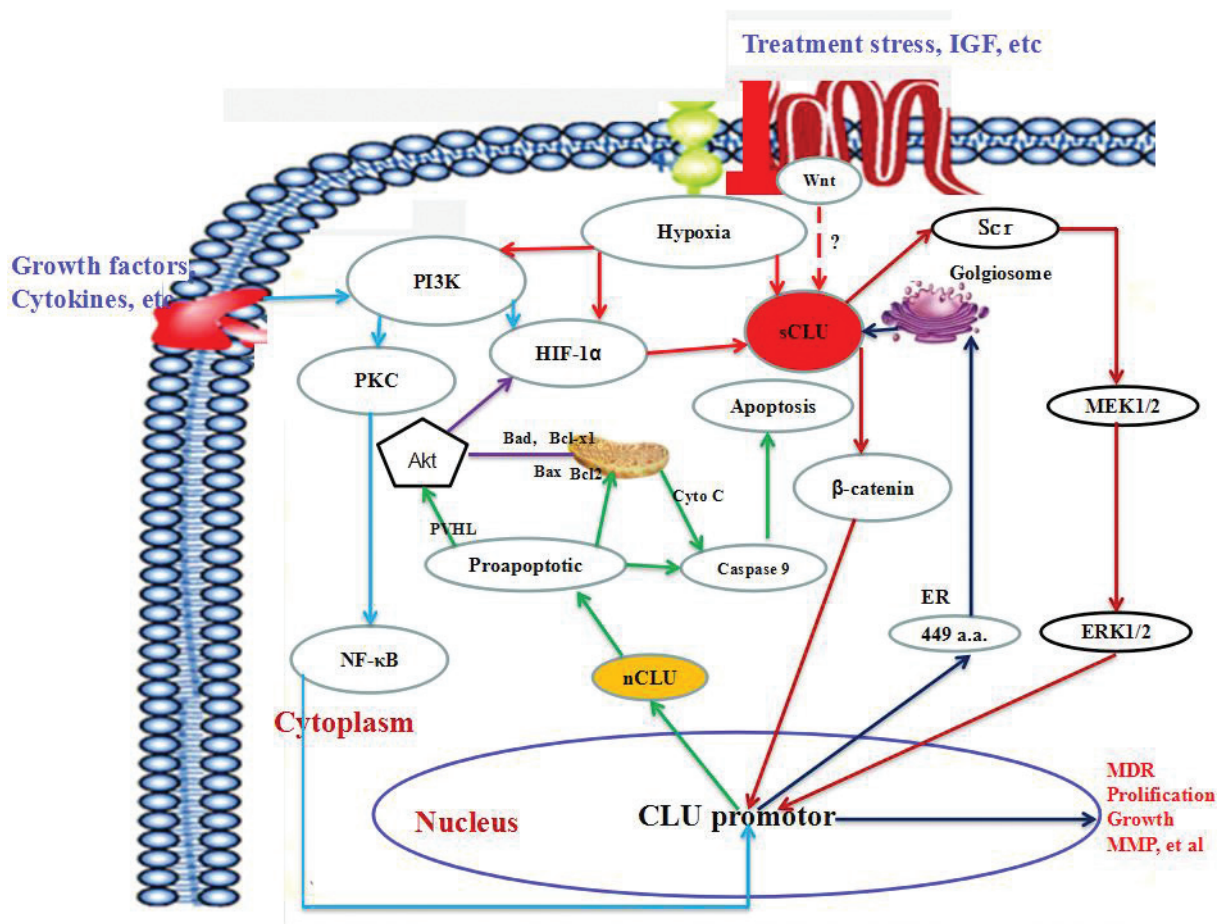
Treatment stress, IGF, etc

Wnt

?

Hypoxia

Scr

Golgiosome

Growth factors

Cytokines, etc

PI3K

sCLU

HIF-1α

PKC

Apoptosis

MEK1/2

Akt

Bad, Bcl-xl

Bax Bcl2

Cyto C

β-catenin

PVHL

Proapoptotic

Caspase 9

ER

449 a.a.

ERK1/2

NF-κB

nCLU

Cytoplasm

Nucleus

CLU promotor

MDR

Prolification

Growth

MMP, et al